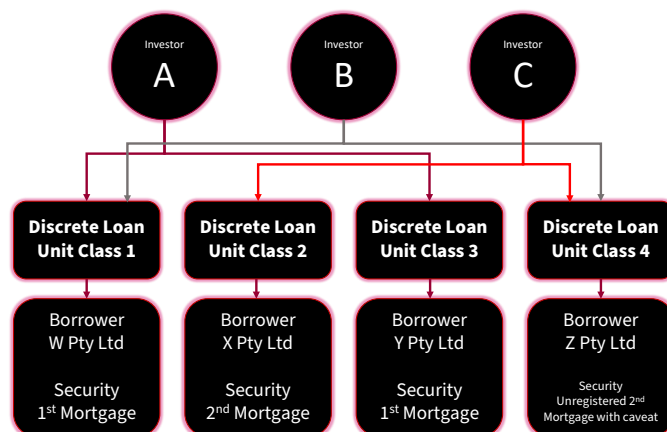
Investor
A

Investor
B

Investor
C

Discrete Loan Unit Class 1

Discrete Loan Unit Class 2

Discrete Loan Unit Class 3

Discrete Loan Unit Class 4

Borrower
W Pty Ltd

Security
1$^{st}$ Mortgage

Borrower
X Pty Ltd

Security
2$^{nd}$ Mortgage

Borrower
Y Pty Ltd

Security
1$^{st}$ Mortgage

Borrower
Z Pty Ltd

Security
Unregistered 2$^{nd}$ Mortgage with caveat